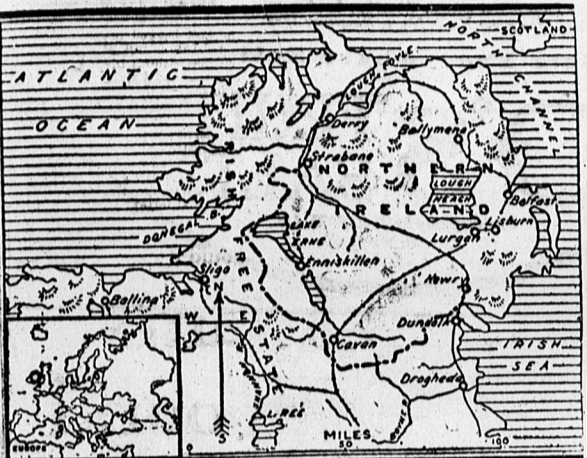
SCOTLAND
NORTH CHANNEL
ATLANTIC
OCEAN
LOUGH FOYLE
Derry
Ballymena
Strabane
NORTHERN
IRELAND
LOUGH NEAGH
Belfast
Lisburn
Lurgan
DONEGAL B.
IRISH
FREE
STATE
LOUGH ERNE
Enniskillen
Sligo
N
W
E
S
Newry
Dundalk
Cavan
Ballina
IRISH SEA
Drogheda
L. REE
EUROPE
MILES
50
100